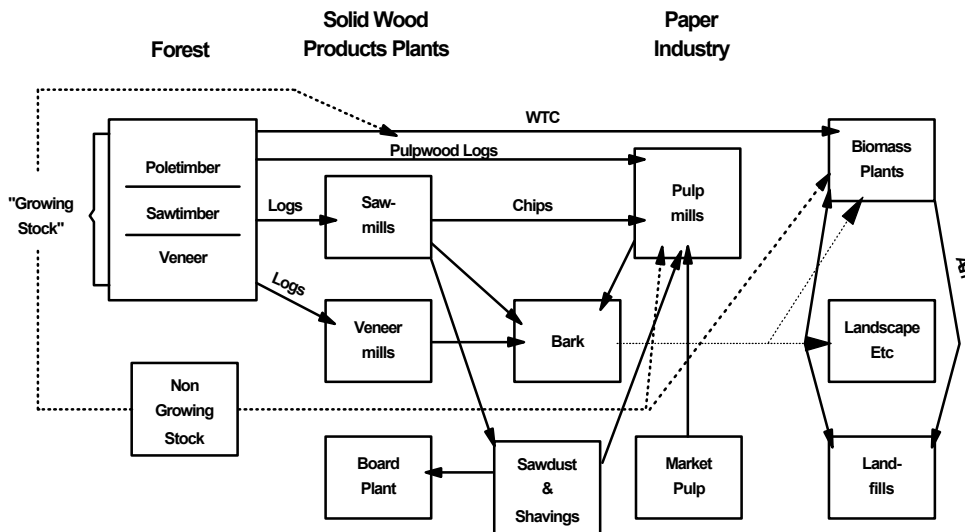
Forest

Solid Wood Products Plants

Paper Industry

"Growing Stock"

Poletimber

Sawtimber

Veneer

WTC

Pulpwood Logs

Logs

Saw-mills

Chips

Pulp mills

Biomass Plants

Logs

Veneer mills

Bark

Landscape Etc

Non Growing Stock

Board Plant

Sawdust & Shavings

Market Pulp

Land-fills

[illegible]